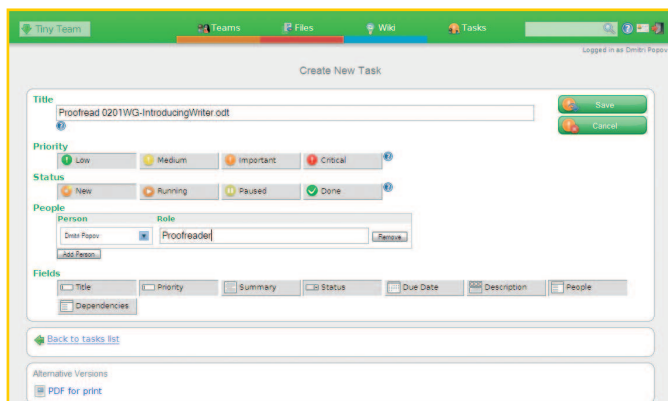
Tiny Team

Teams Files Wiki Tasks

Logged in as Dmitri Popov

Create New Task

Title

Proofread 0201WG-IntroducingWriter.odt

Save

Cancel

Priority

Low Medium Important Critical

Status

New Running Paused Done

People

| Person | Role |
|---|---|
| Dmitri Popov | Proofreader Remove |

Add Person

Fields

Title Priority Summary Status Due Date Description People Dependencies

Back to tasks list

Alternative Versions

PDF for print